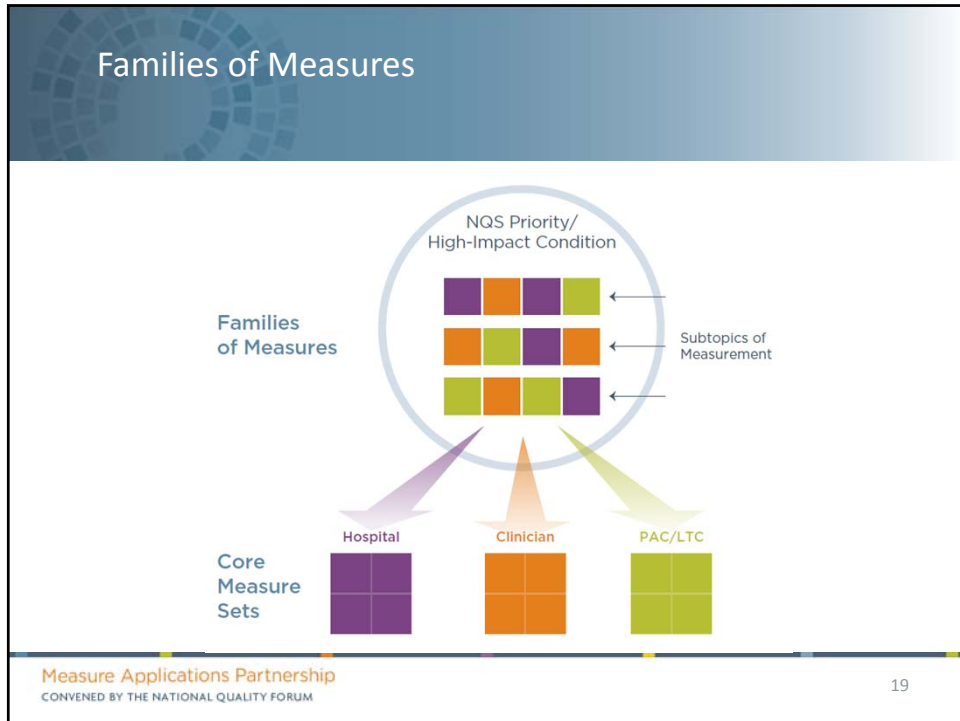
Families of Measures

NQS Priority/ High-Impact Condition

Families of Measures

Subtopics of Measurement

Hospital

Clinician

PAC/LTC

Core Measure Sets

Measure Applications Partnership
CONVENED BY THE NATIONAL QUALITY FORUM

19